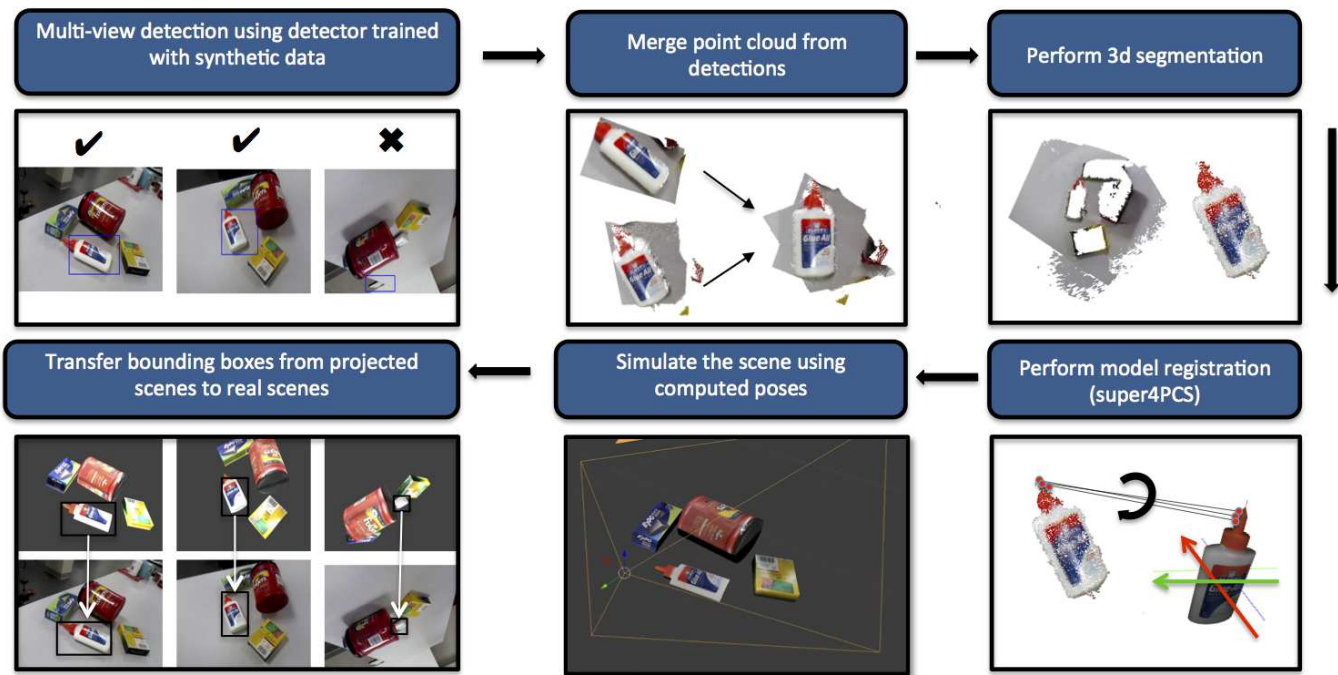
Multi-view detection using detector trained with synthetic data

Merge point cloud from detections

Perform 3d segmentation

✔ ✔ ✖

Transfer bounding boxes from projected scenes to real scenes

Simulate the scene using computed poses

Perform model registration (super4PCS)